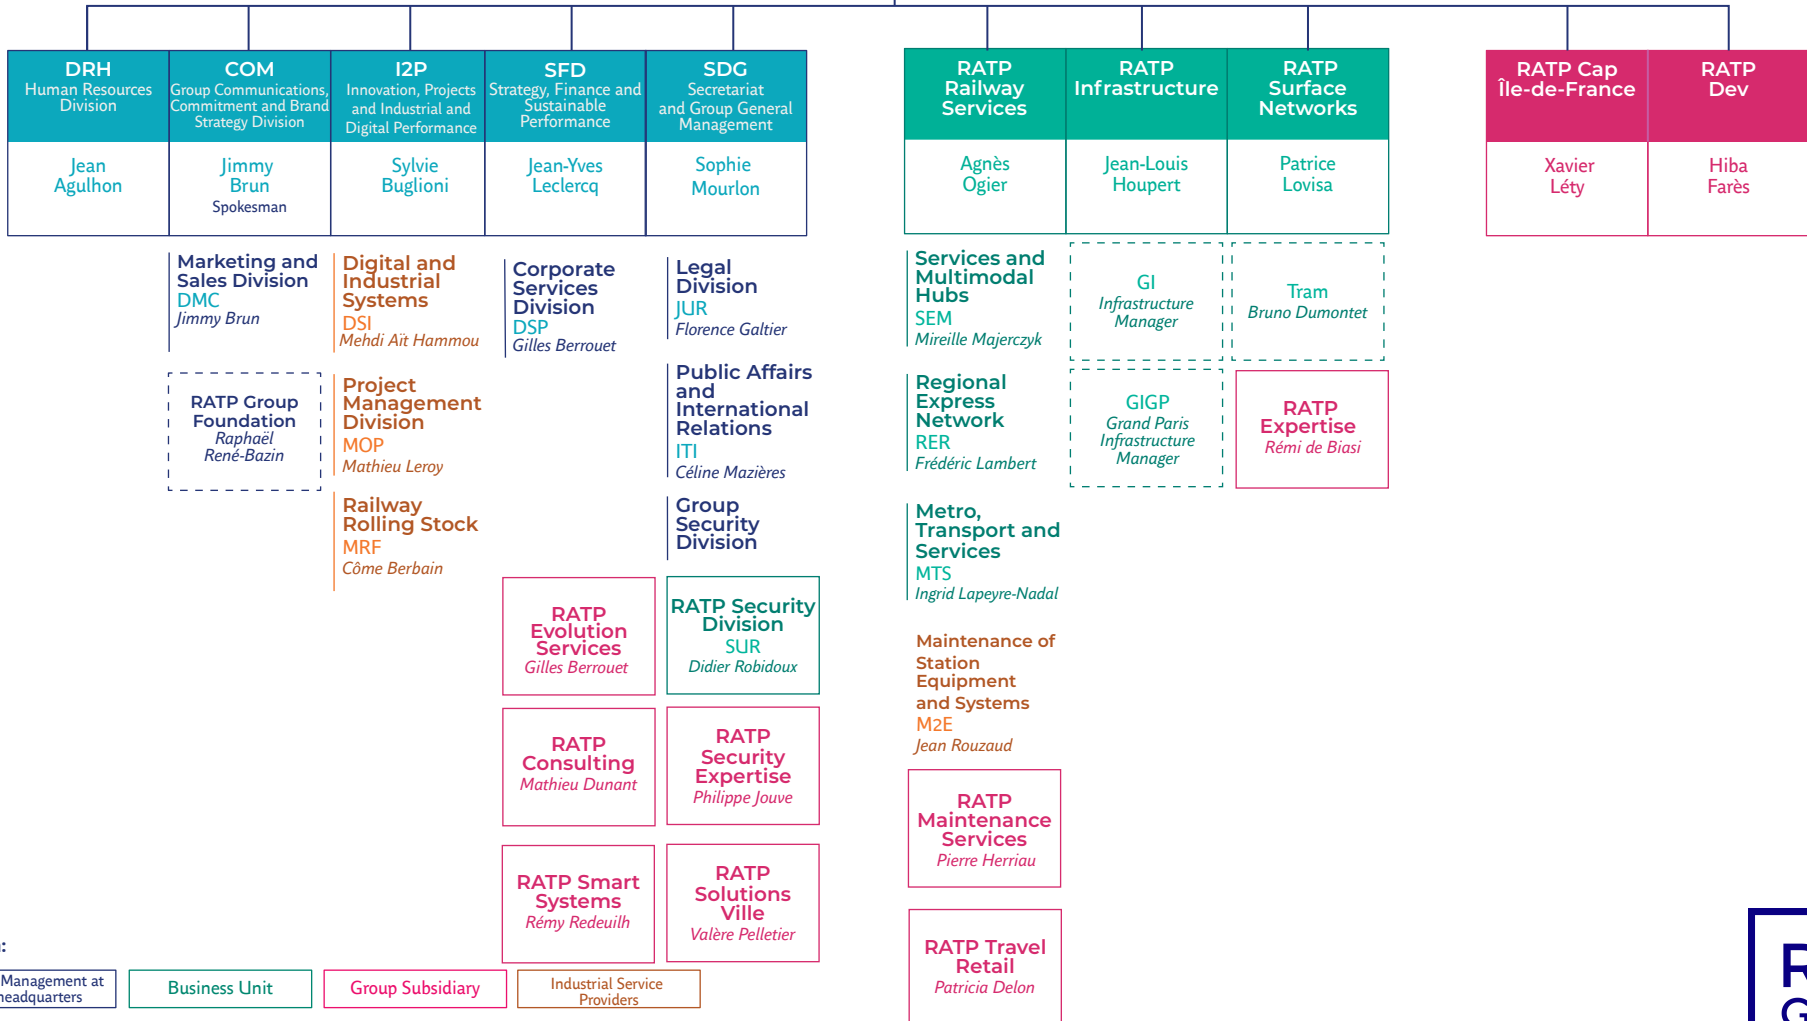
DRH
Human Resources Division
Jean Agulhon

COM
Group Communications, Commitment and Brand Strategy Division
Jimmy Brun
Spokesman

I2P
Innovation, Projects and Industrial and Digital Performance
Sylvie Buglioni

SFD
Strategy, Finance and Sustainable Performance
Jean-Yves Leclercq

SDG
Secretariat and Group General Management
Sophie Mourlon

RATP Railway Services
Agnès Ogier

RATP Infrastructure
Jean-Louis Houpert

RATP Surface Networks
Patrice Lovisa

RATP Cap Île-de-France
Xavier Léty

RATP Dev
Hiba Farès

Marketing and Sales Division
DMC
Jimmy Brun

RATP Group Foundation
Raphaël René-Bazin

Digital and Industrial Systems
DSI
Mehdi Aït Hammou

Project Management Division
MOP
Mathieu Leroy

Railway Rolling Stock
MRF
Côme Berbain

Corporate Services Division
DSP
Gilles Berrouet

Legal Division
JUR
Florence Galtier

Public Affairs and International Relations
ITI
Céline Mazières

Group Security Division

RATP Evolution Services
Gilles Berrouet

RATP Security Division
SUR
Didier Robidoux

RATP Consulting
Mathieu Dunant

RATP Security Expertise
Philippe Jouve

RATP Smart Systems
Rémy Redeuilh

RATP Solutions Ville
Valère Pelletier

Services and Multimodal Hubs
SEM
Mireille Majerczyk

Regional Express Network
RER
Frédéric Lambert

Metro, Transport and Services
MTS
Ingrid Lapeyre-Nadal

Maintenance of Station Equipment and Systems
M2E
Jean Rouzaud

RATP Maintenance Services
Pierre Herriau

RATP Travel Retail
Patricia Delon

GI
Infrastructure Manager

Tram
Bruno Dumontet

GIGP
Grand Paris Infrastructure Manager

RATP Expertise
Rémi de Biasi

:
Management at headquarters
Business Unit
Group Subsidiary
Industrial Service Providers